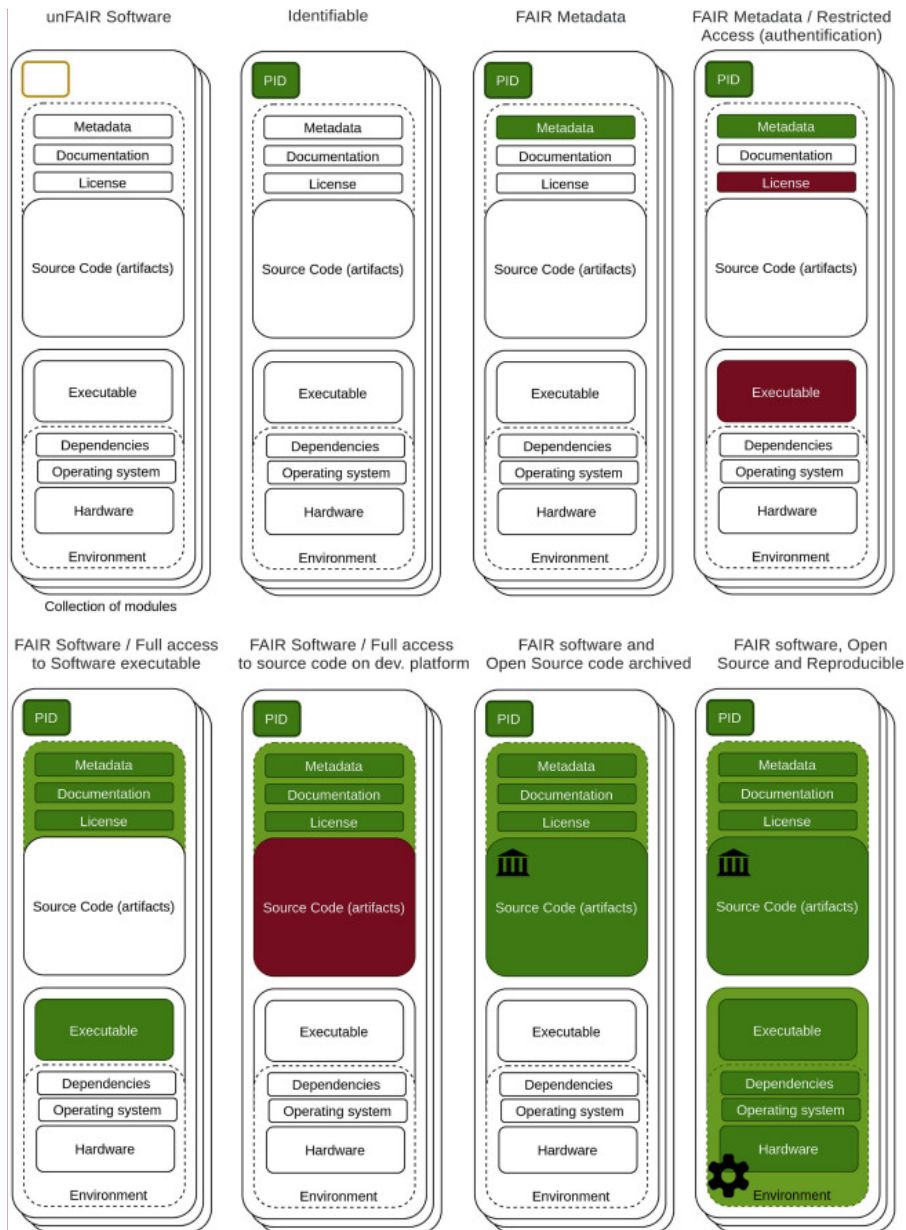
unFAIR Software

Metadata
Documentation
License
Source Code (artifacts)
Executable
Dependencies
Operating system
Hardware
Environment
Collection of modules

Identifiable

PID
Metadata
Documentation
License
Source Code (artifacts)
Executable
Dependencies
Operating system
Hardware
Environment

FAIR Metadata

PID
Metadata
Documentation
License
Source Code (artifacts)
Executable
Dependencies
Operating system
Hardware
Environment

FAIR Metadata / Restricted Access (authentification)

PID
Metadata
Documentation
License
Source Code (artifacts)
Executable
Dependencies
Operating system
Hardware
Environment

FAIR Software / Full access to Software executable

PID
Metadata
Documentation
License
Source Code (artifacts)
Executable
Dependencies
Operating system
Hardware
Environment

FAIR Software / Full access to source code on dev. platform

PID
Metadata
Documentation
License
Source Code (artifacts)
Executable
Dependencies
Operating system
Hardware
Environment

FAIR software and Open Source code archived

PID
Metadata
Documentation
License
Source Code (artifacts)
Executable
Dependencies
Operating system
Hardware
Environment

FAIR software, Open Source and Reproducible

PID
Metadata
Documentation
License
Source Code (artifacts)
Executable
Dependencies
Operating system
Hardware
Environment